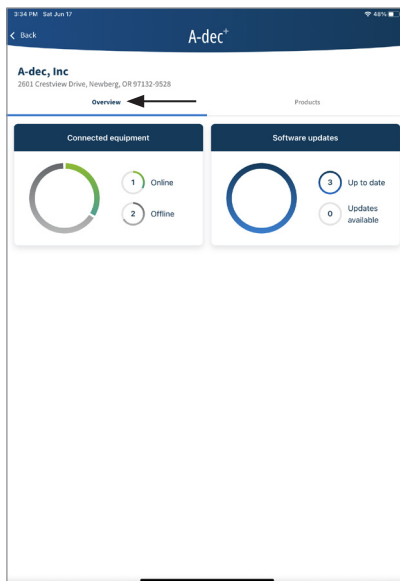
3:34 PM Sat Jun 17
48%

< Back

A-dec+

A-dec, Inc
2601 Crestview Drive, Newberg, OR 97132-9528

Overview

Products

Connected equipment

1 Online

2 Offline

Software updates

3 Up to date

0 Updates available